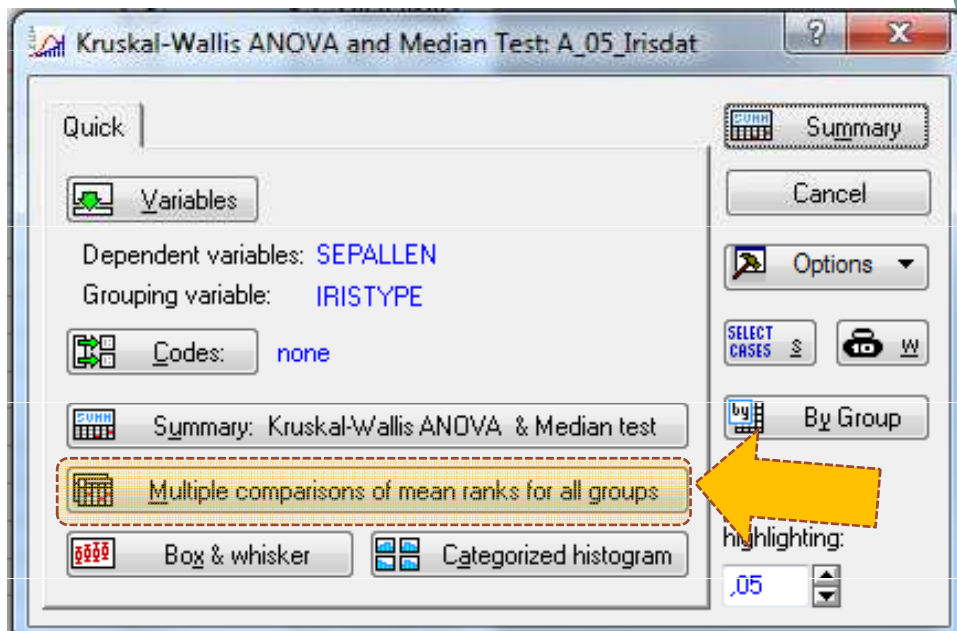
Kruskal-Wallis ANOVA and Median Test: A_05_Irisdat

?

X

Quick

Variables

Dependent variables: SEPALLEN

Grouping variable: IRISTYPE

Codes: none

Summary: Kruskal-Wallis ANOVA & Median test

Multiple comparisons of mean ranks for all groups

Box & whisker

Categorized histogram

Summary

Cancel

Options

SELECT CASES S

W

By Group

highlighting:

,05